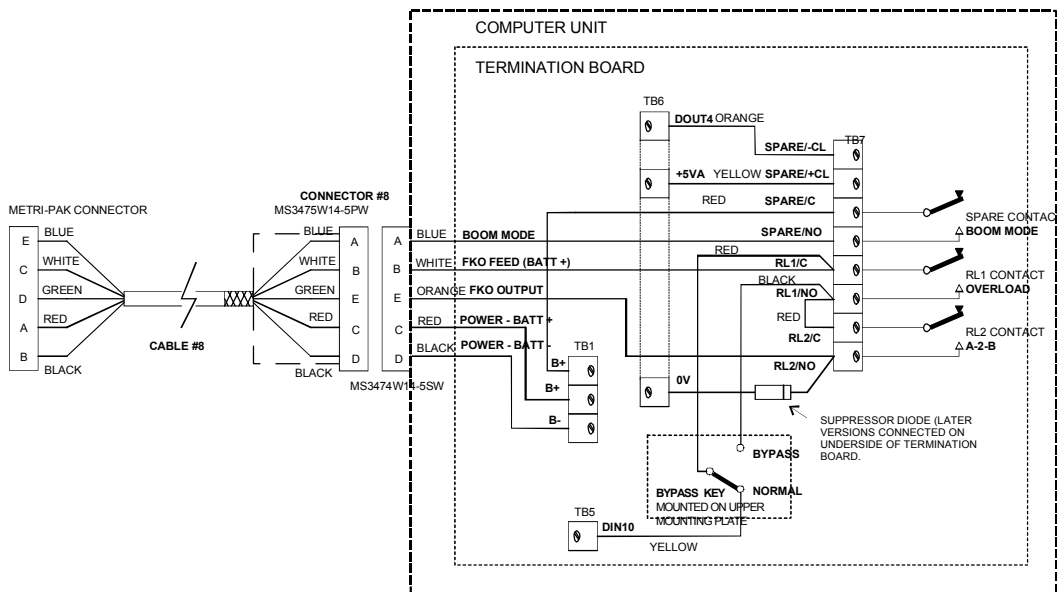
COMPUTER UNIT

TERMINATION BOARD

TB6

DOUT4 ORANGE

SPARE/-CL

TB7

+5VA YELLOW SPARE/+CL

RED SPARE/C

SPARE/NO

SPARE CONTAC

△ BOOM MODE

CONNECTOR #8

MS3475W14-5PW

METRI-PAK CONNECTOR

E BLUE
C WHITE
D GREEN
A RED
B BLACK

BLUE A
WHITE B
GREEN E
RED C
BLACK D

CABLE #8

A BLUE BOOM MODE
B WHITE FKO FEED (BATT +)
E ORANGE FKO OUTPUT
C RED POWER - BATT +
D BLACK POWER - BATT -

MS3474W14-5SW

RED

RL1/C

BLACK

RL1/NO

RED

RL2/C

RL2/NO

RL1 CONTACT

△ OVERLOAD

RL2 CONTACT

△ A-2-B

TB1

B+

B+

B-

0V

SUPPRESSOR DIODE (LATER VERSIONS CONNECTED ON UNDERSIDE OF TERMINATION BOARD.

BYPASS

BYPASS KEY

NORMAL

MOUNTED ON UPPER MOUNTING PLATE

TB5

DIN10

YELLOW